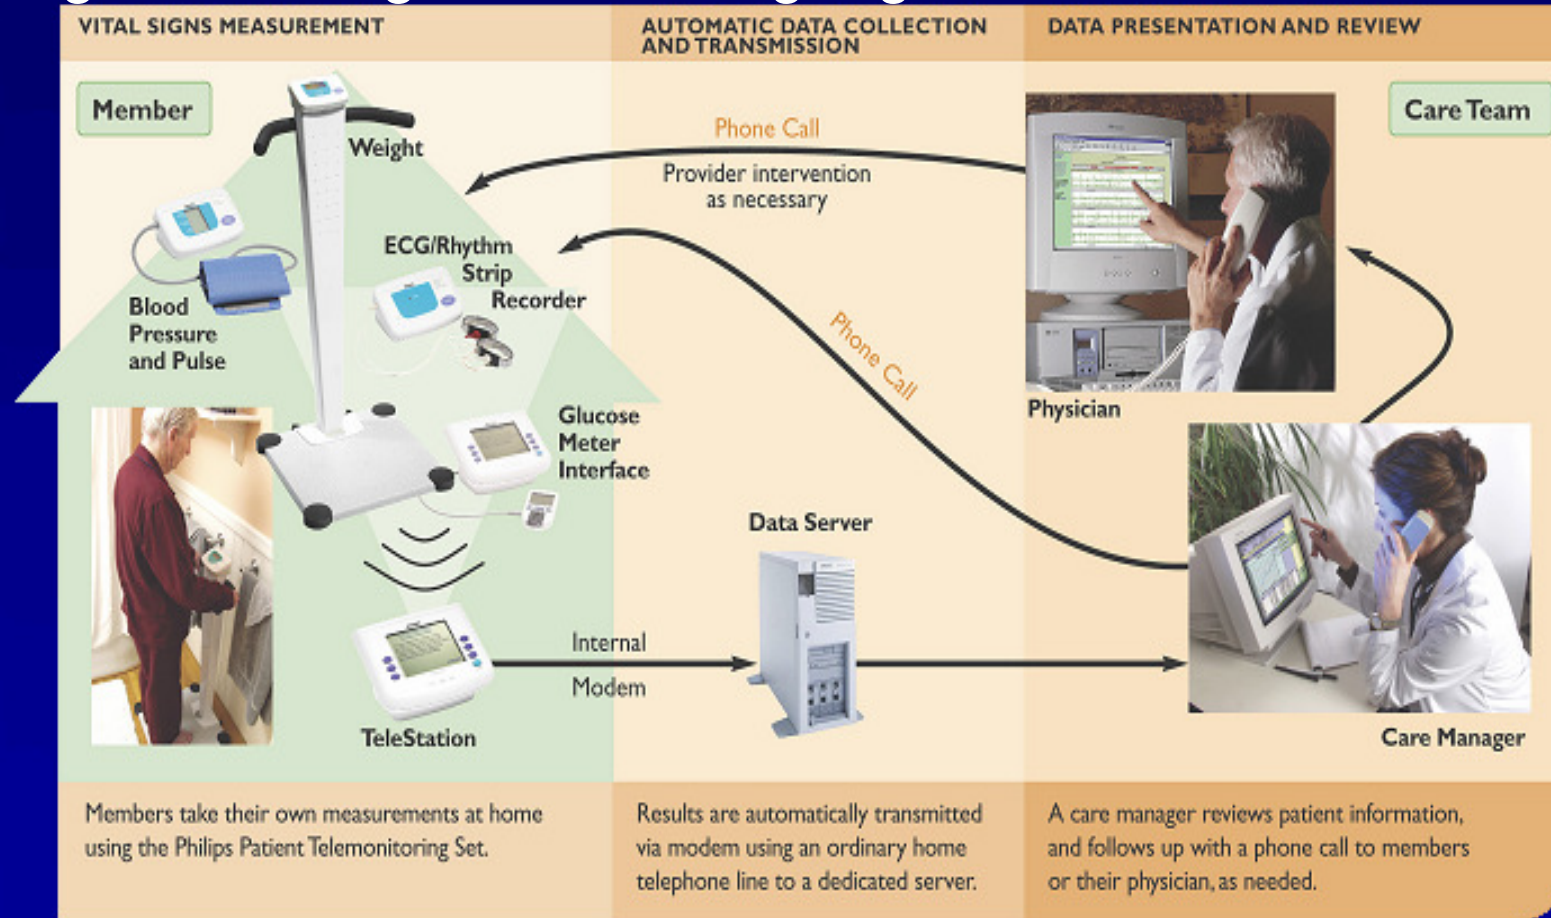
VITAL SIGNS MEASUREMENT

AUTOMATIC DATA COLLECTION AND TRANSMISSION

DATA PRESENTATION AND REVIEW

Member

Weight

Blood Pressure and Pulse

ECG/Rhythm Strip Recorder

Glucose Meter Interface

TeleStation

Phone Call

Provider intervention as necessary

Phone Call

Internal

Modem

Data Server

Care Team

Physician

Care Manager

Members take their own measurements at home using the Philips Patient Telemonitoring Set.

Results are automatically transmitted via modem using an ordinary home telephone line to a dedicated server.

A care manager reviews patient information, and follows up with a phone call to members or their physician, as needed.